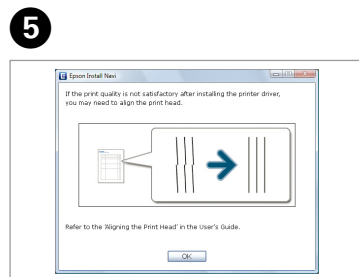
5

Epson Install Navi

If the print quality is not satisfactory after installing the printer driver, you may need to align the print head.

Refer to the 'Aligning the Print Head' in the User's Guide.

OK